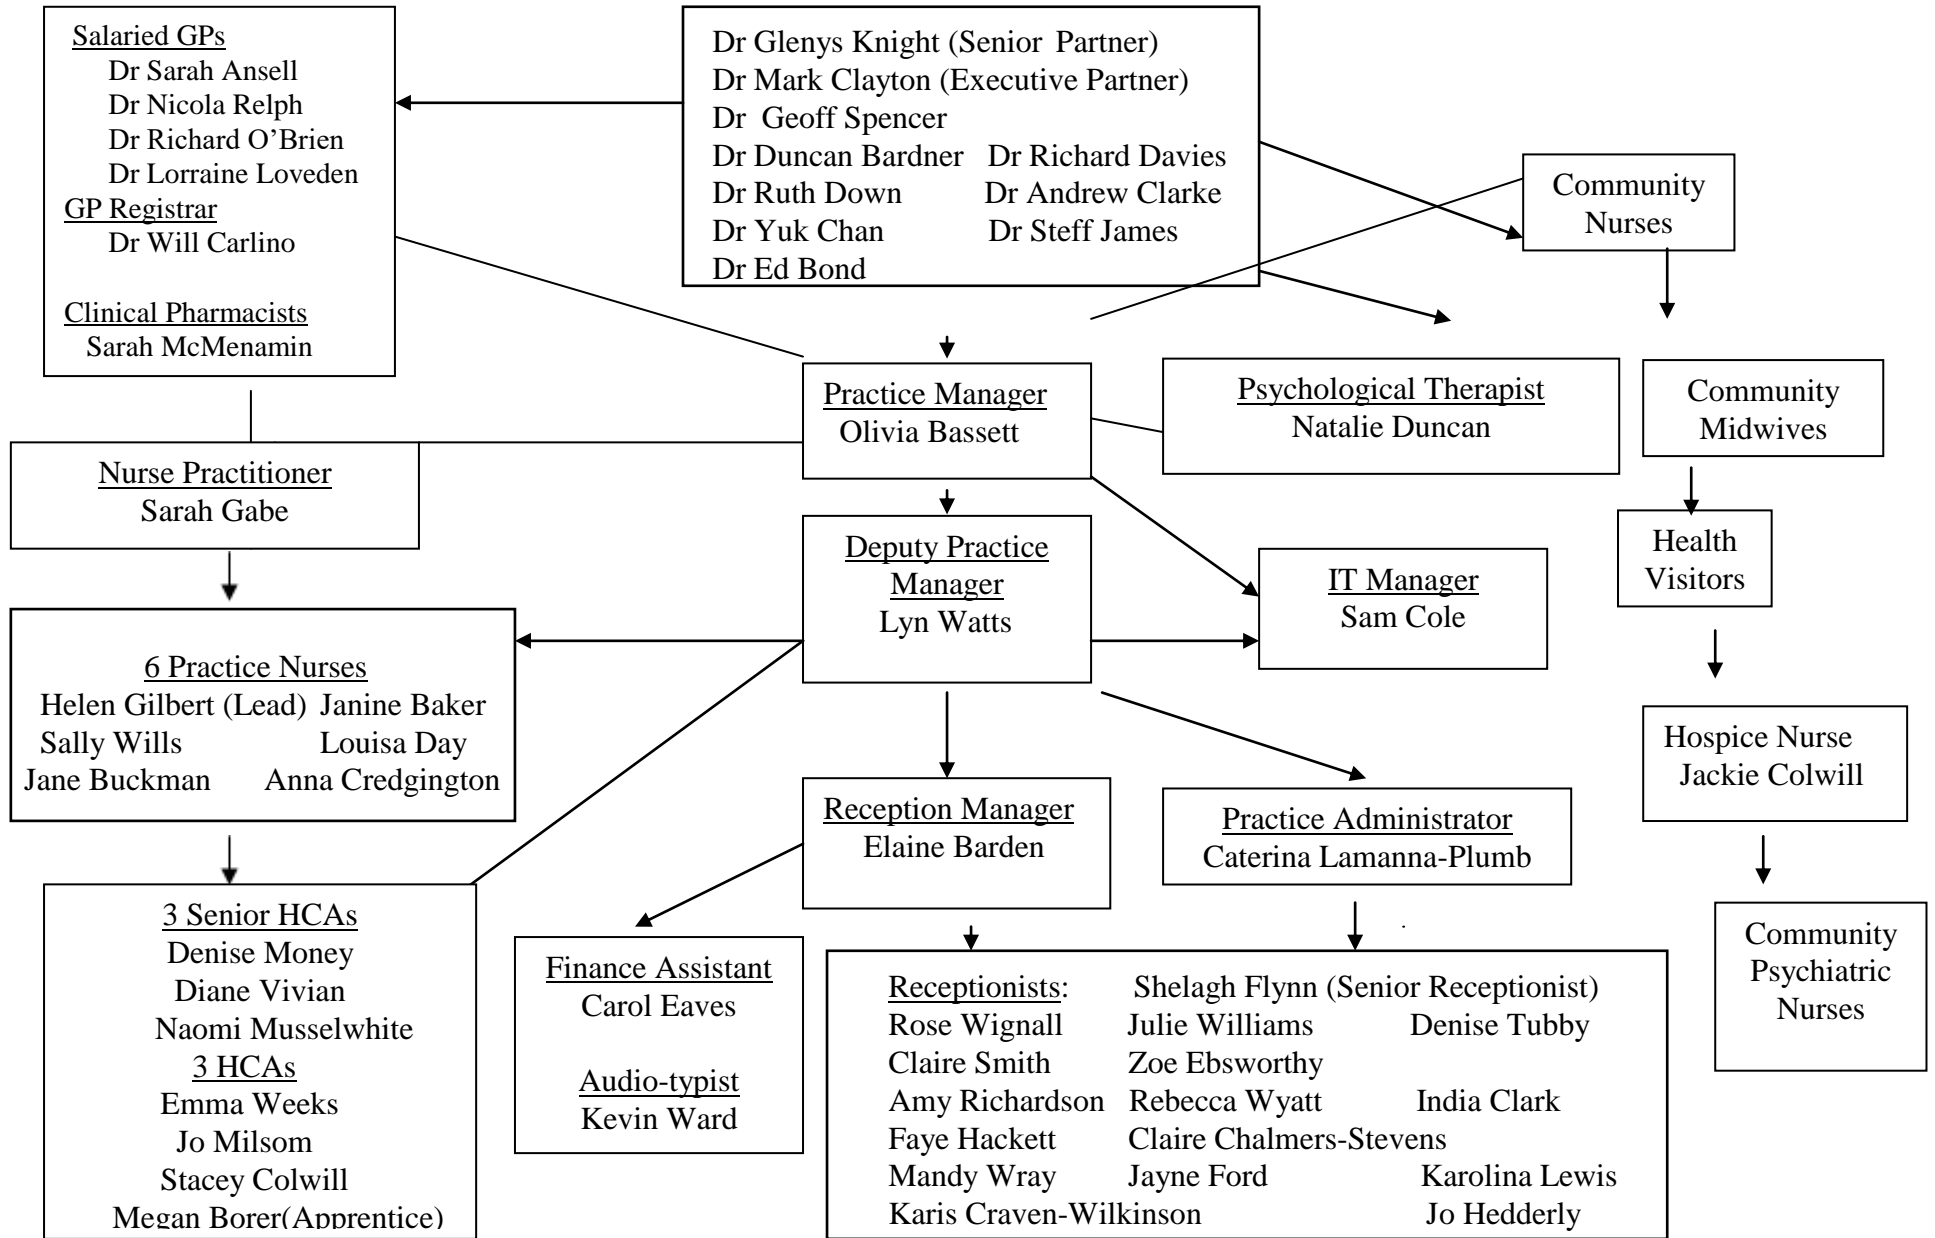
Salaried GPs
Dr Sarah Ansell
Dr Nicola Relph
Dr Richard O'Brien
Dr Lorraine Loveden
GP Registrar
Dr Will Carlino

Clinical Pharmacists
Sarah McMenamin

Dr Glenys Knight (Senior Partner)
Dr Mark Clayton (Executive Partner)
Dr Geoff Spencer
Dr Duncan Bardner Dr Richard Davies
Dr Ruth Down Dr Andrew Clarke
Dr Yuk Chan Dr Steff James
Dr Ed Bond

Community Nurses

Practice Manager
Olivia Bassett

Psychological Therapist
Natalie Duncan

Community Midwives

Nurse Practitioner
Sarah Gabe

Deputy Practice Manager
Lyn Watts

IT Manager
Sam Cole

Health Visitors

6 Practice Nurses
Helen Gilbert (Lead) Janine Baker
Sally Wills Louisa Day
Jane Buckman Anna Credgington

Hospice Nurse
Jackie Colwill

Reception Manager
Elaine Barden

Practice Administrator
Caterina Lamanna-Plumb

3 Senior HCAs
Denise Money
Diane Vivian
Naomi Musselwhite
3 HCAs
Emma Weeks
Jo Milsom
Stacey Colwill
Megan Borer(Apprentice)

Finance Assistant
Carol Eaves

Audio-typist
Kevin Ward

Receptionists: Shelagh Flynn (Senior Receptionist)
Rose Wignall Julie Williams Denise Tubby
Claire Smith Zoe Ebsworthy
Amy Richardson Rebecca Wyatt India Clark
Faye Hackett Claire Chalmers-Stevens
Mandy Wray Jayne Ford Karolina Lewis
Karis Craven-Wilkinson Jo Hedderly

Community Psychiatric Nurses